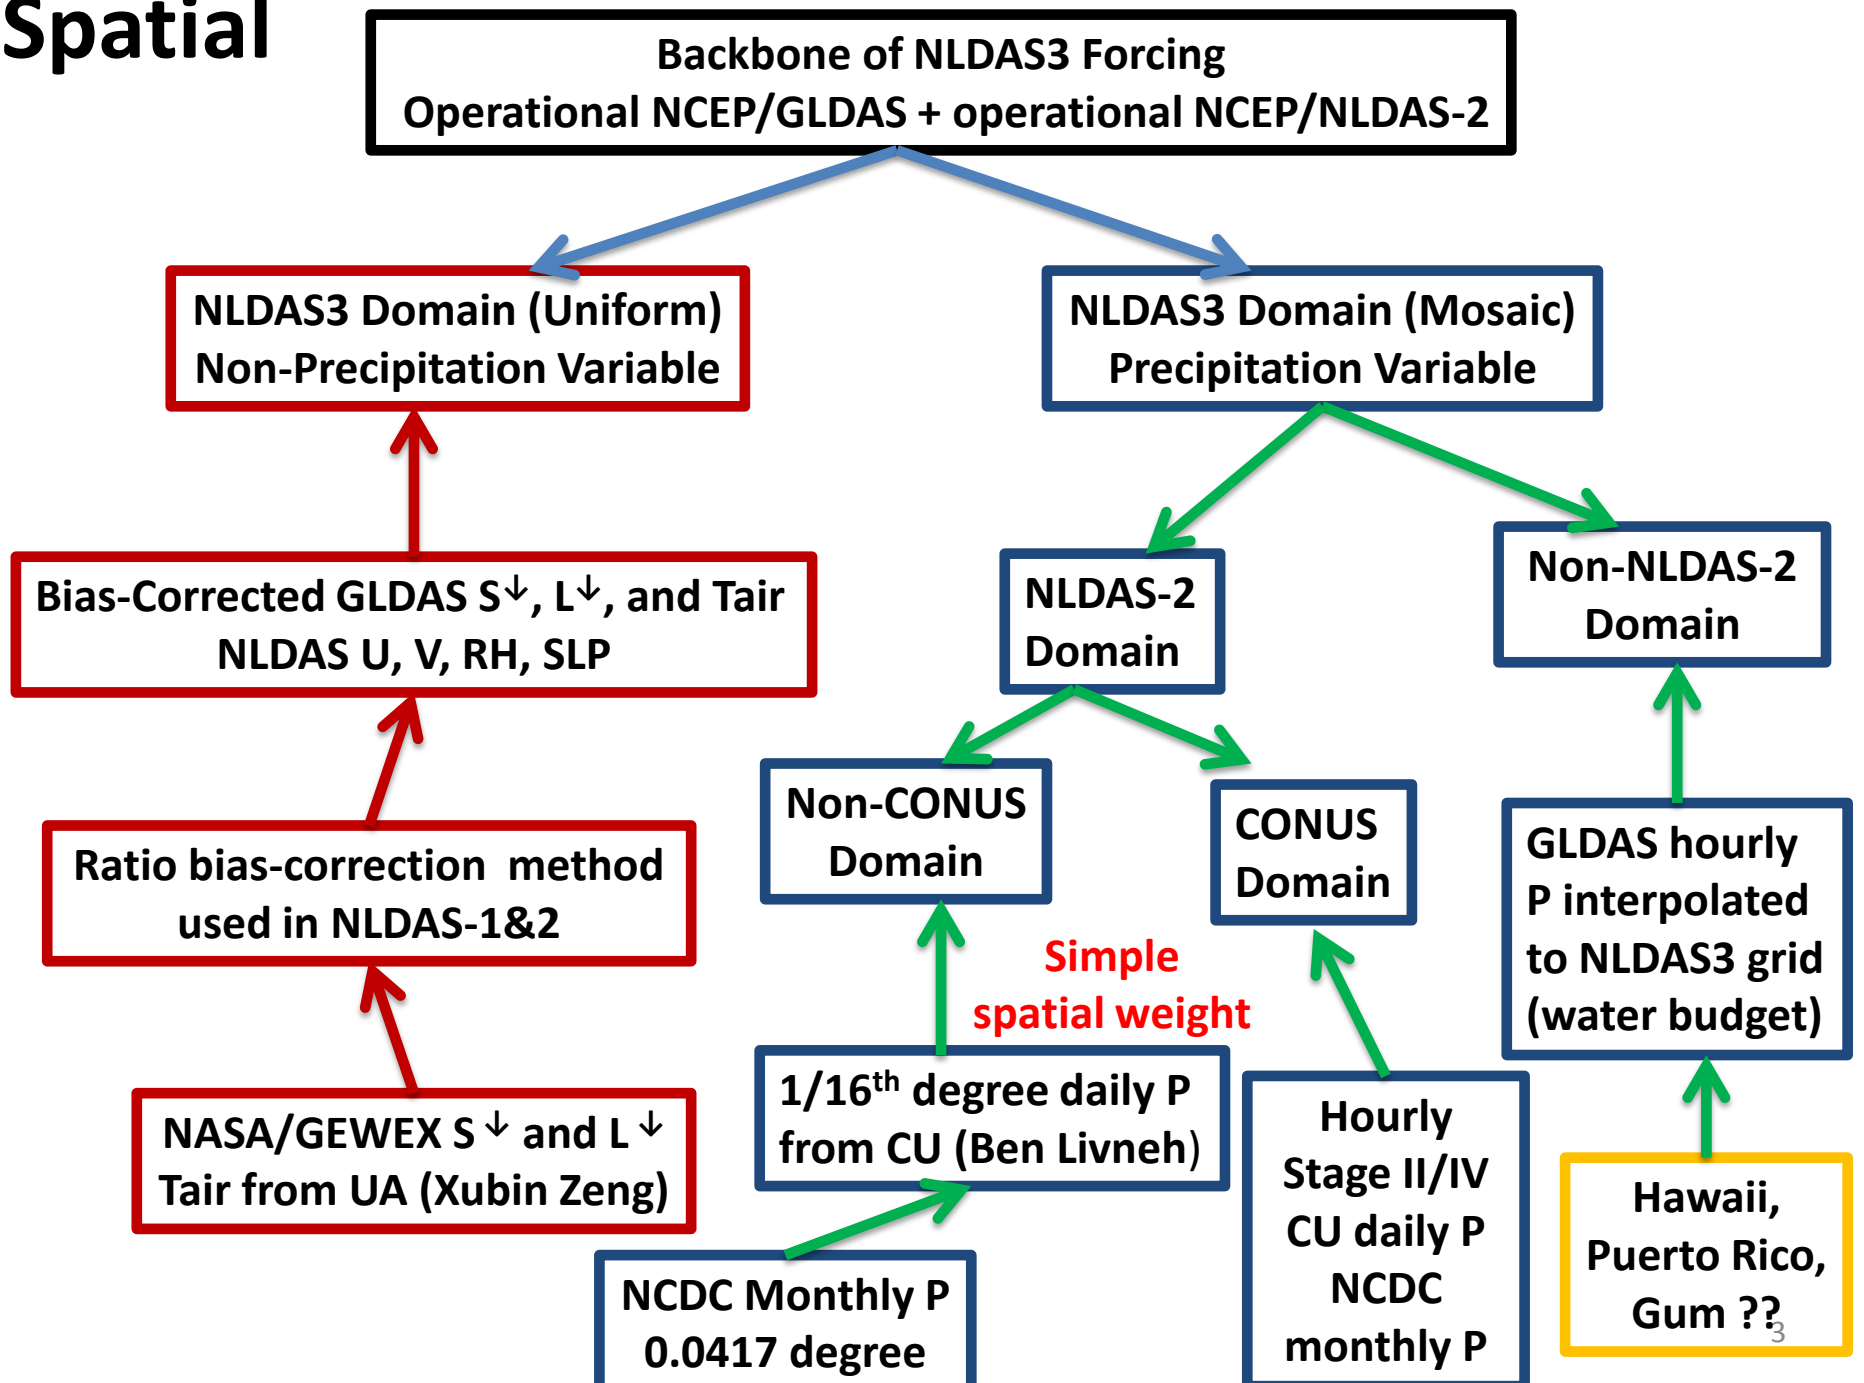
Spatial

Backbone of NLDAS3 Forcing
Operational NCEP/GLDAS + operational NCEP/NLDAS-2

NLDAS3 Domain (Uniform)
Non-Precipitation Variable

NLDAS3 Domain (Mosaic)
Precipitation Variable

Bias-Corrected GLDAS S↓, L↓, and Tair
NLDAS U, V, RH, SLP

Ratio bias-correction method used in NLDAS-1&2

NASA/GEWEX S↓ and L↓
Tair from UA (Xubin Zeng)

NLDAS-2 Domain

Non-NLDAS-2 Domain

Non-CONUS Domain

CONUS Domain

Simple spatial weight

GLDAS hourly P interpolated to NLDAS3 grid (water budget)

$1/16^{th}$ degree daily P from CU (Ben Livneh)

Hourly Stage II/IV CU daily P NCDC monthly P

NCDC Monthly P 0.0417 degree

Hawaii, Puerto Rico, Gum ??

3